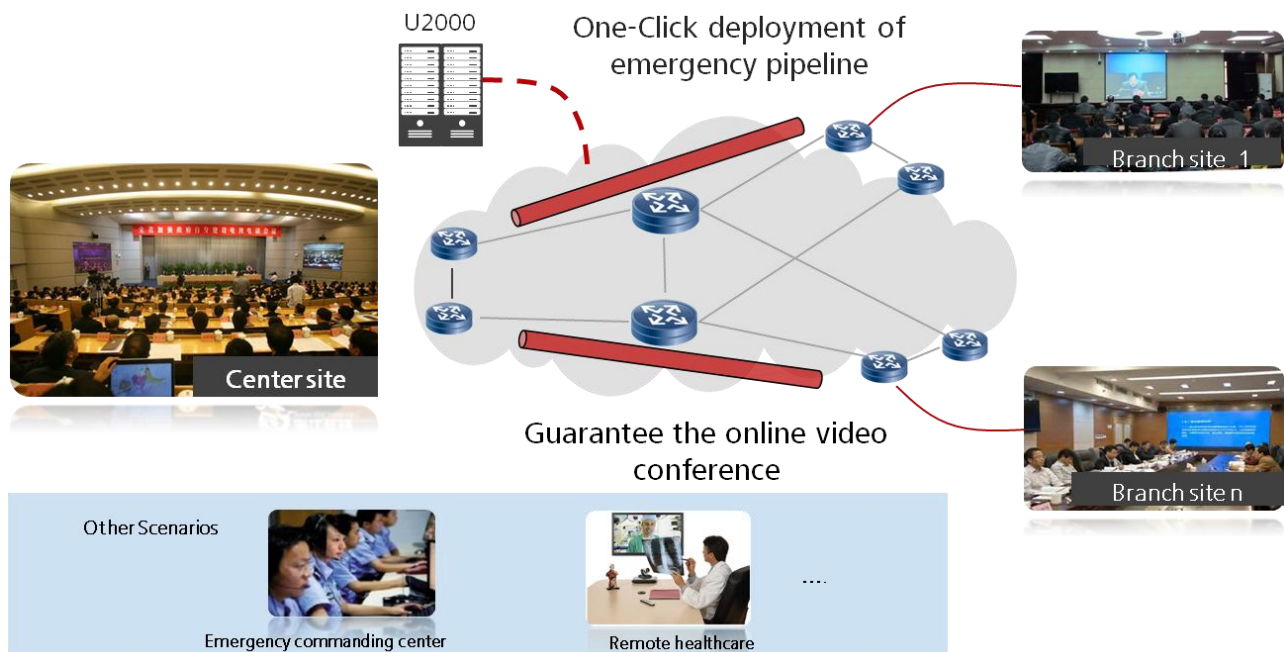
U2000

One-Click deployment of emergency pipeline

Branch site 1

Center site

Branch site n

Guarantee the online video conference

Other Scenarios

....

Emergency commanding center

Remote healthcare